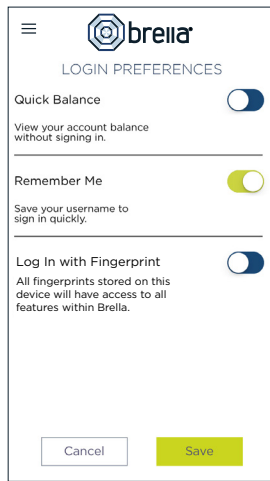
brella

LOGIN PREFERENCES

Quick Balance

View your account balance without signing in.

Remember Me

Save your username to sign in quickly.

Log In with Fingerprint

All fingerprints stored on this device will have access to all features within Brella.

Cancel

Save